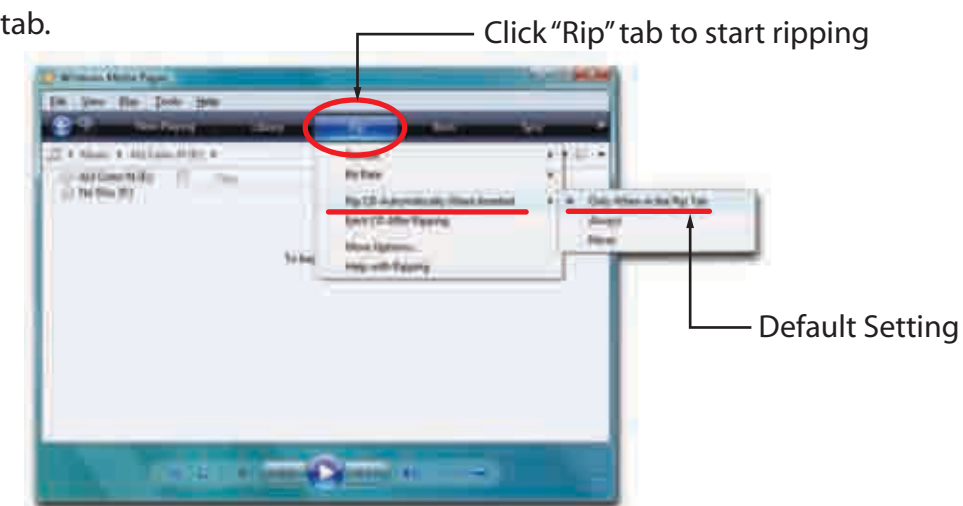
tab.

Click "Rip" tab to start ripping

Windows Media Player

File View Play Tools Help

Now Playing Library Rip Burn Sync

Format

Bit Rate

Rip CD Automatically When Inserted

Eject CD After Ripping

More Options...

Help with Ripping

Only When in the Rip Tab

Always

Never

Default Setting